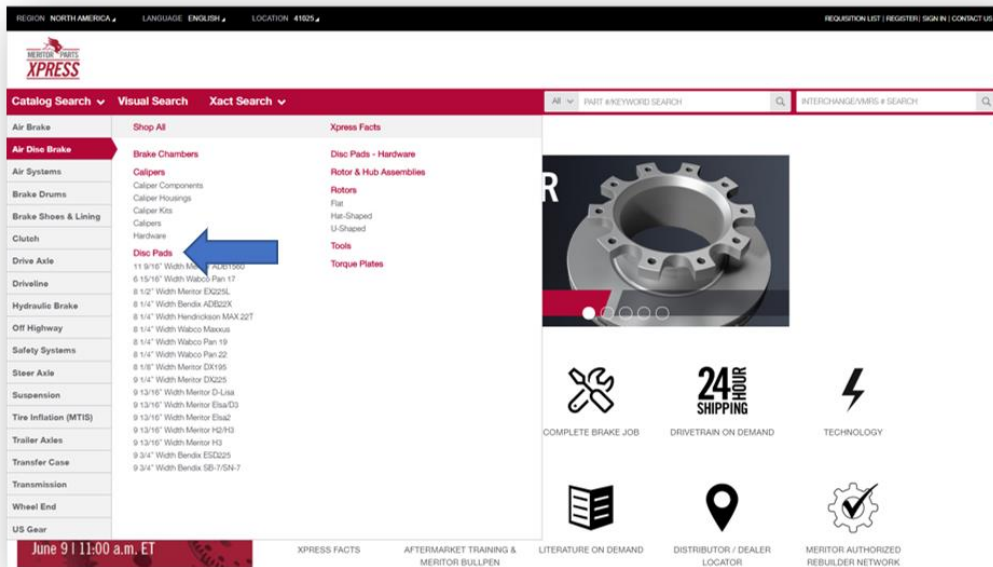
REGION NORTH AMERICA LANGUAGE ENGLISH LOCATION 41025

REQUISITION LIST | REGISTER | SIGN IN | CONTACT US

MERITOR PARTS XPRESS

Catalog Search Visual Search Xact Search

All PART #/KEYWORD SEARCH

INTERCHANGE/VMRS # SEARCH

Air Brake
Air Disc Brake
Air Systems
Brake Drums
Brake Shoes & Lining
Clutch
Drive Axle
Driveline
Hydraulic Brake
Off Highway
Safety Systems
Steer Axle
Suspension
Tire Inflation (MTIS)
Trailer Axles
Transfer Case
Transmission
Wheel End
US Gear

Shop All

Brake Chambers

Calipers
Caliper Components
Caliper Housings
Caliper Kits
Calipers
Hardware

Disc Pads
11 9/16" Width Meritor ADB1560
6 15/16" Width Wabco Pan 17
8 1/2" Width Meritor EX225L
8 1/4" Width Bendix ADB22X
8 1/4" Width Hendrickson MAX22T
8 1/4" Width Wabco Maxxus
8 1/4" Width Wabco Pan 19
8 1/4" Width Wabco Pan 22
8 1/8" Width Meritor DX195
9 1/4" Width Meritor DX225
9 13/16" Width Meritor D-Lisa
9 13/16" Width Meritor Elsa/D3
9 13/16" Width Meritor Elsa2
9 13/16" Width Meritor H2/H3
9 13/16" Width Meritor H3
9 3/4" Width Bendix ESD225
9 3/4" Width Bendix SB-7/SN-7

Xpress Facts

Disc Pads - Hardware
Rotor & Hub Assemblies
Rotors
Flat
Hat-Shaped
U-Shaped
Tools
Torque Plates

R

COMPLETE BRAKE JOB

24 HOUR SHIPPING

DRIVETRAIN ON DEMAND

TECHNOLOGY

June 9 | 11:00 a.m. ET

XPRESS FACTS

AFTERMARKET TRAINING & MERITOR BULLPEN

LITERATURE ON DEMAND

DISTRIBUTOR / DEALER LOCATOR

MERITOR AUTHORIZED REBUILDER NETWORK